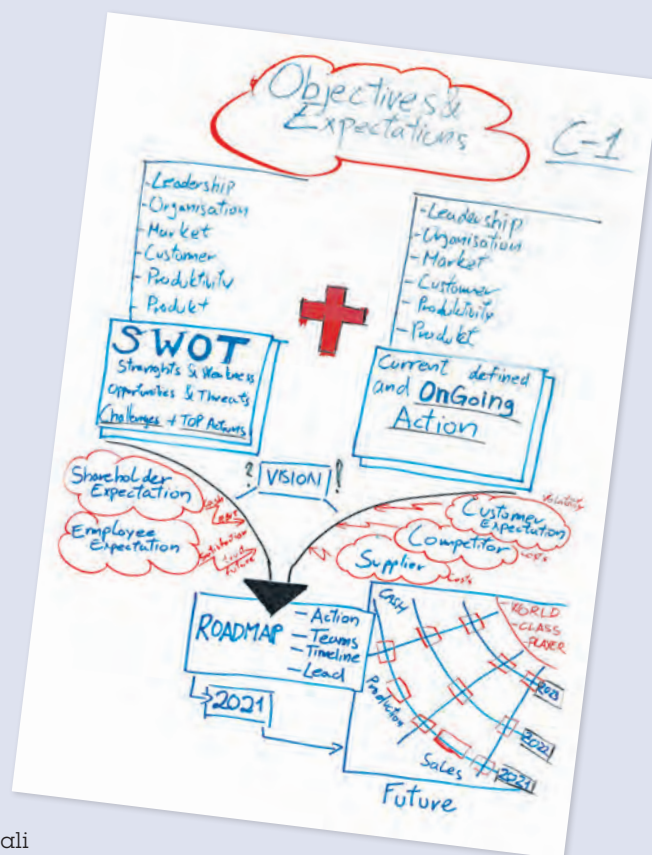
Objectives & Expectations

C-1

-Leadership
-Organisation
-Market
-Customer
-Produktivity
-Produkt

-Leadership
-Organisation
-Market
-Customer
-Produktivity
-Produkt

SWOT
Strenghts & Weakness
Opportunities & Threats
Challenges + TOP Actions

Current defined and OnGoing Action

? VISION !

Shareholder Expectation

Employee Expectation

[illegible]

Satisfaction

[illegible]

Customer Expectation

Volatility

Competitor

Costs

Supplier

Costs

ROADMAP
-Action
-Teams
-Timeline
-Lead

2021

Cash

WORLD CLASS PLAYER

Production

2023

2022

Sales

2021

Future

ali